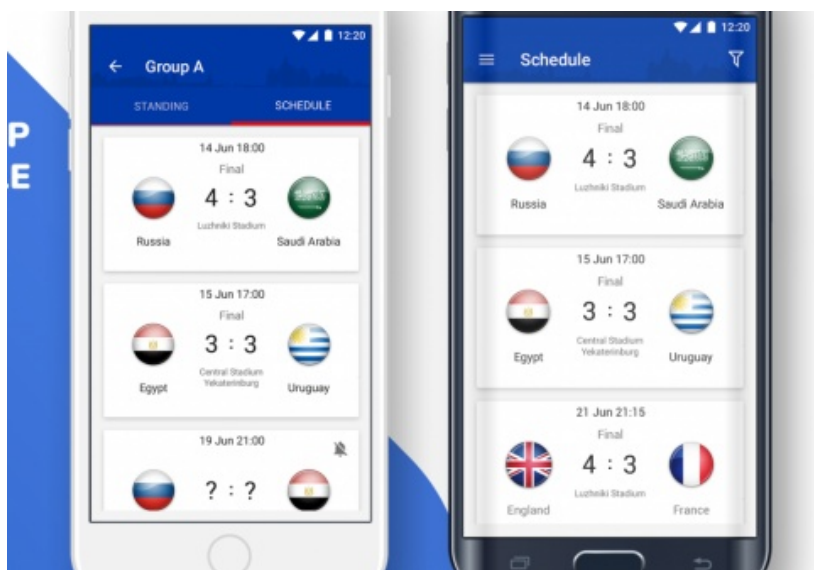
P
E

12:20
Group A
STANDING
SCHEDULE

14 Jun 18:00
Final
Russia
4 : 3
Luzhniki Stadium
Saudi Arabia

15 Jun 17:00
Final
Egypt
3 : 3
Central Stadium Yekaterinburg
Uruguay

19 Jun 21:00
? : ?

12:20
Schedule

14 Jun 18:00
Final
Russia
4 : 3
Luzhniki Stadium
Saudi Arabia

15 Jun 17:00
Final
Egypt
3 : 3
Central Stadium Yekaterinburg
Uruguay

21 Jun 21:15
Final
England
4 : 3
Luzhniki Stadium
France